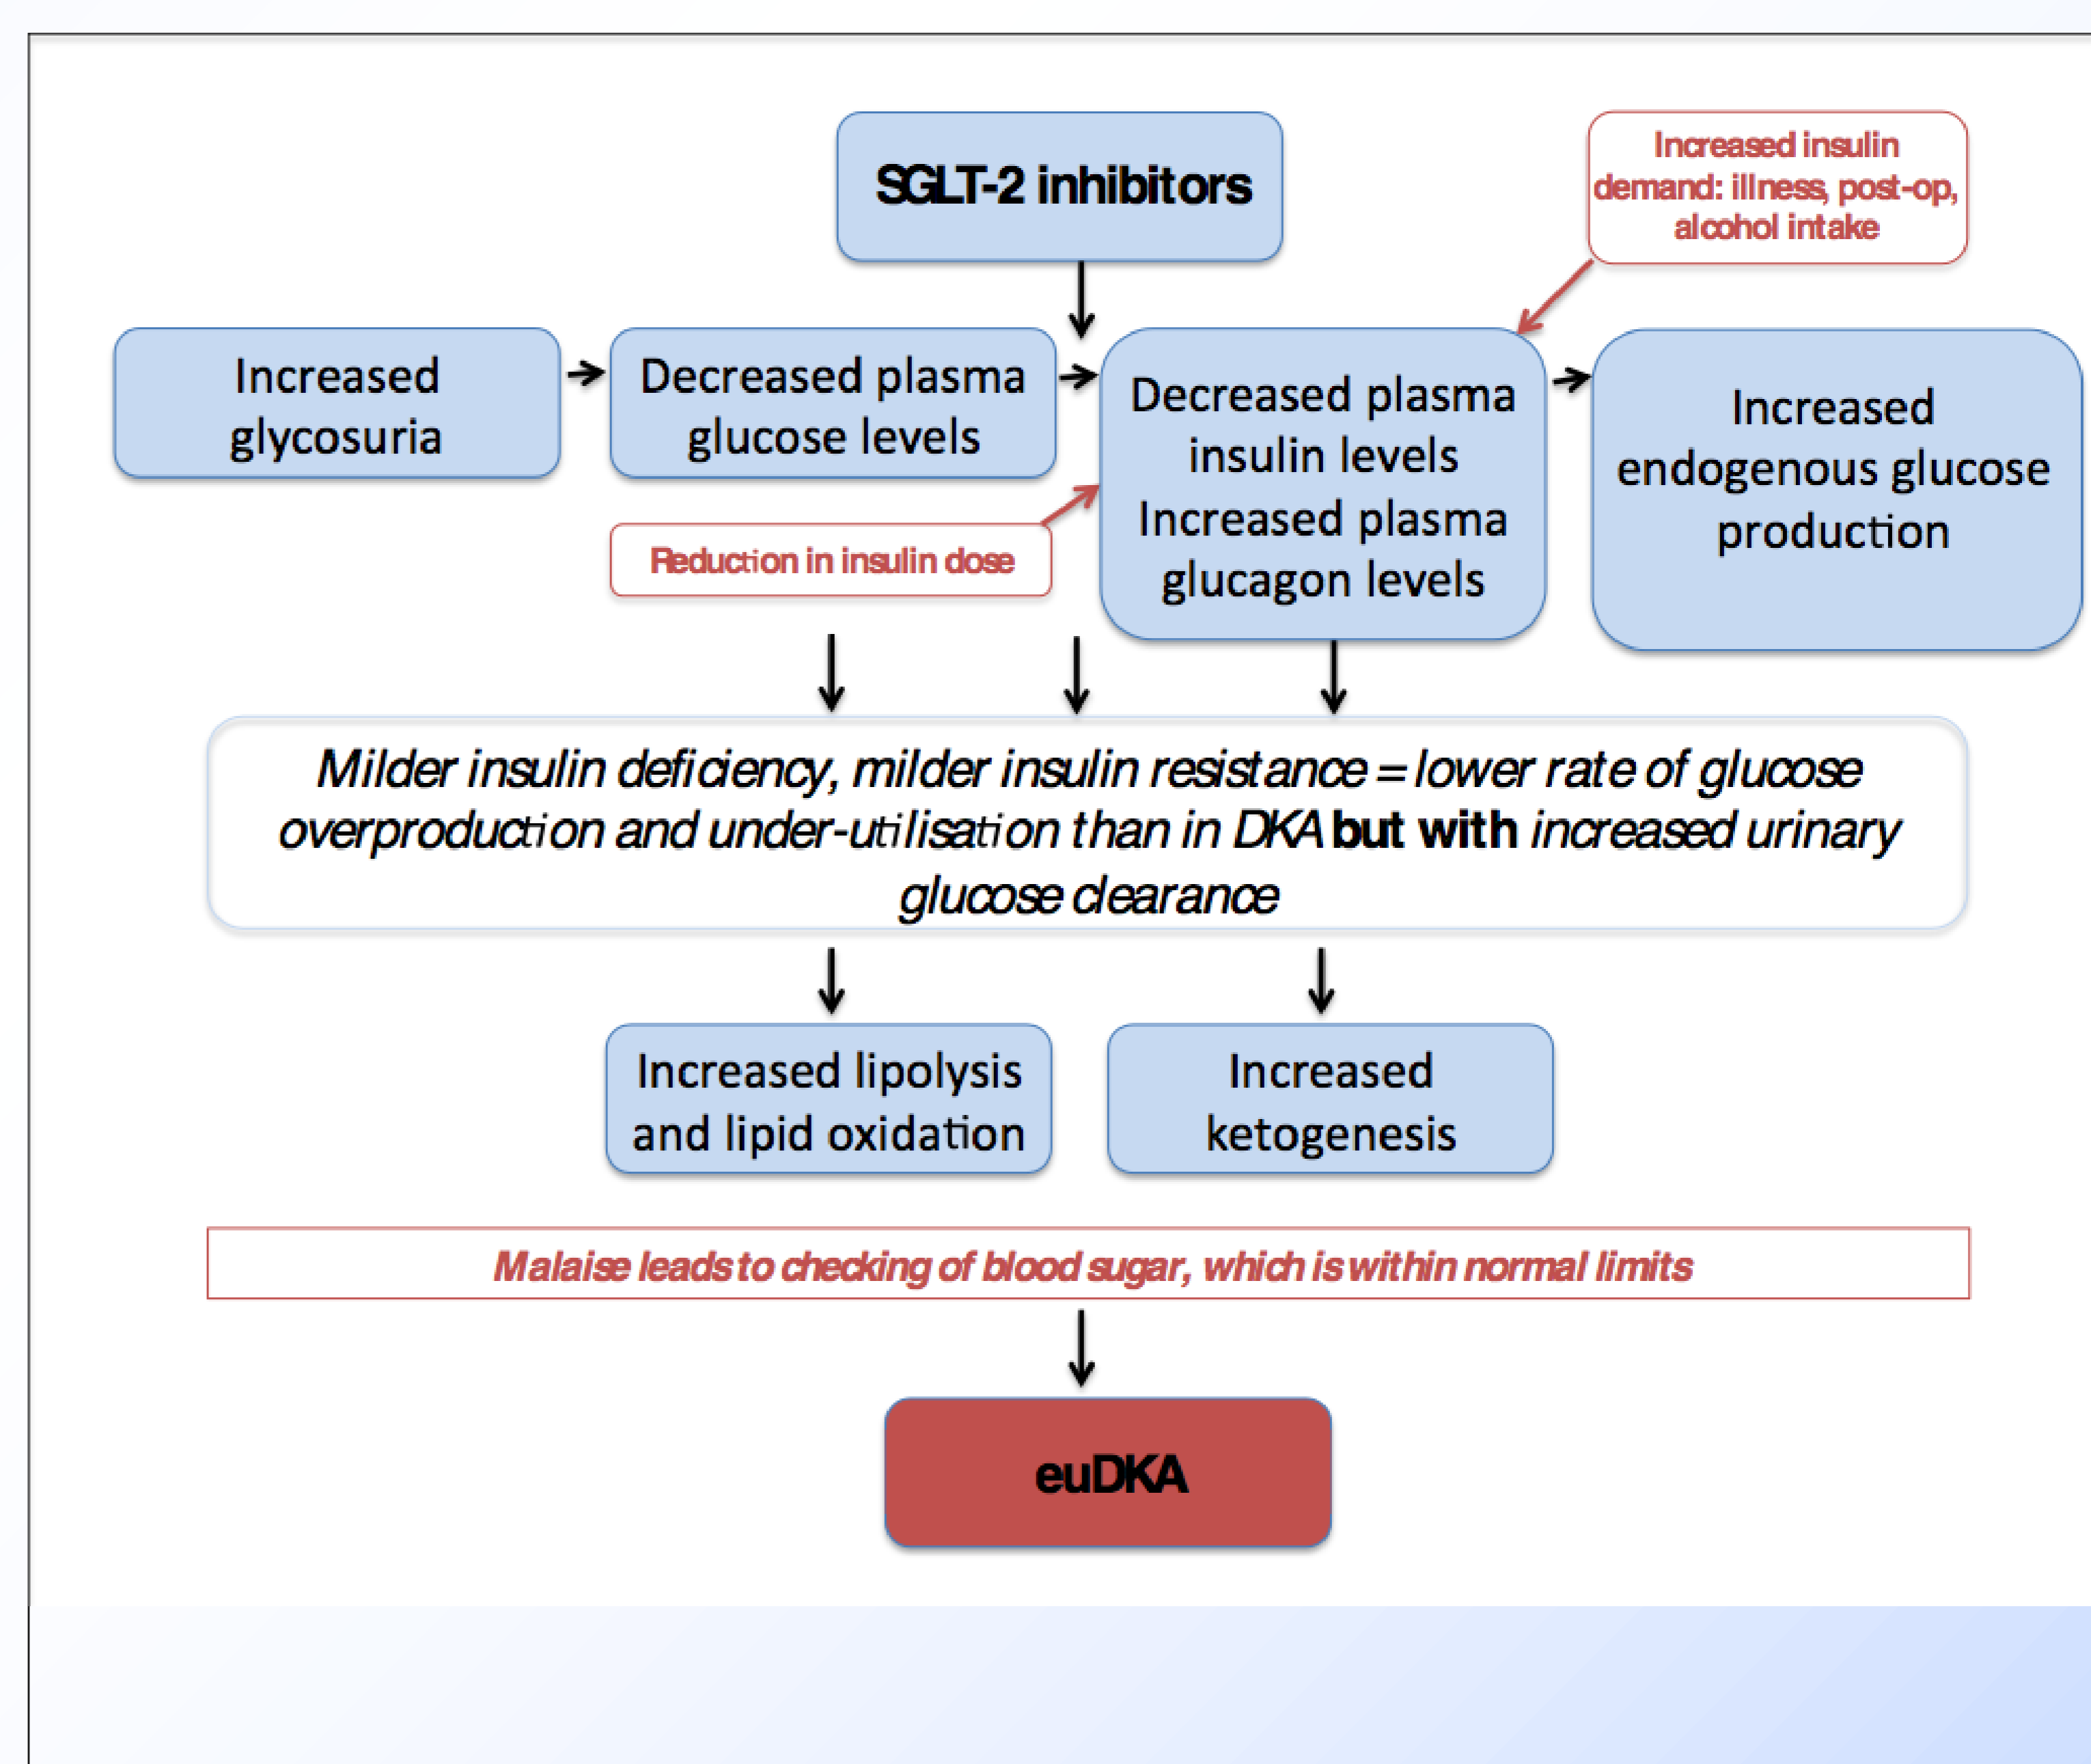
SGLT-2 inhibitors

Increased insulin demand: illness, post-op, alcohol intake

Increased glycosuria

Decreased plasma glucose levels

Decreased plasma insulin levels Increased plasma glucagon levels

Increased endogenous glucose production

Reduction in insulin dose

*Milder insulin deficiency, milder insulin resistance = lower rate of glucose overproduction and under-utilisation than in DKA* **but with** *increased urinary glucose clearance*

Increased lipolysis and lipid oxidation

Increased ketogenesis

*Malaise leads to checking of blood sugar, which is within normal limits*

euDKA